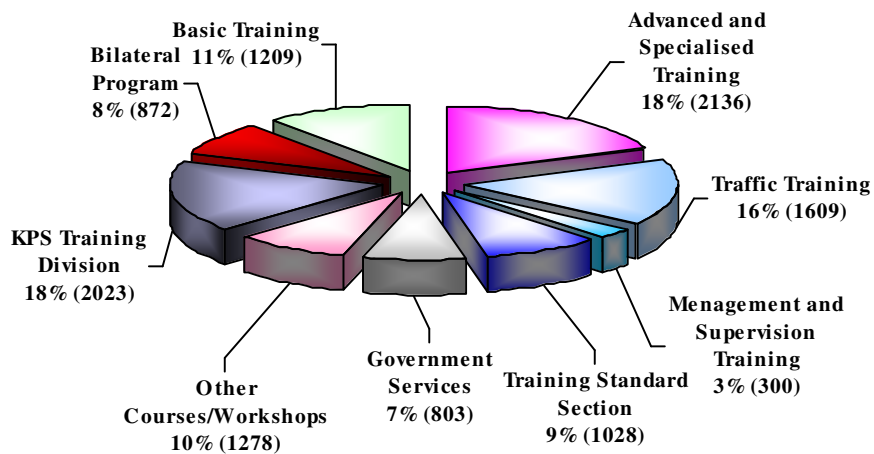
Basic Training
11% (1209)

Advanced and Specialised Training
18% (2136)

Bilateral Program
8% (872)

Traffic Training
16% (1609)

KPS Training Division
18% (2023)

Menagement and Supervision Training
3% (300)

Other Courses/Workshops
10% (1278)

Government Services
7% (803)

Training Standard Section
9% (1028)